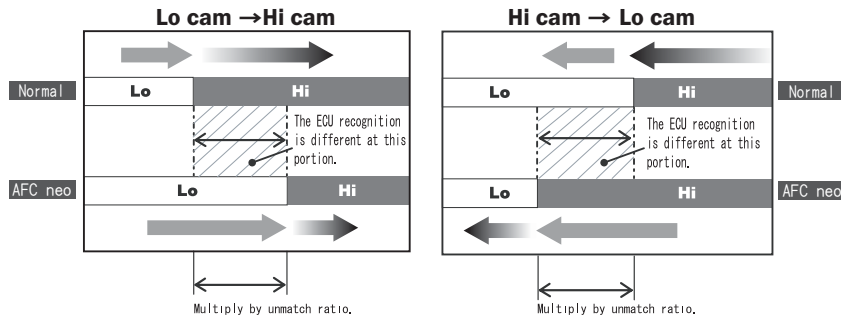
Lo cam →Hi cam

Normal

Lo

Hi

The ECU recognition is different at this portion.

AFC neo

Lo

Hi

Multiply by unmatch ratio.

Hi cam → Lo cam

Lo

Hi

Normal

The ECU recognition is different at this portion.

Lo

Hi

AFC neo

Multiply by unmatch ratio.